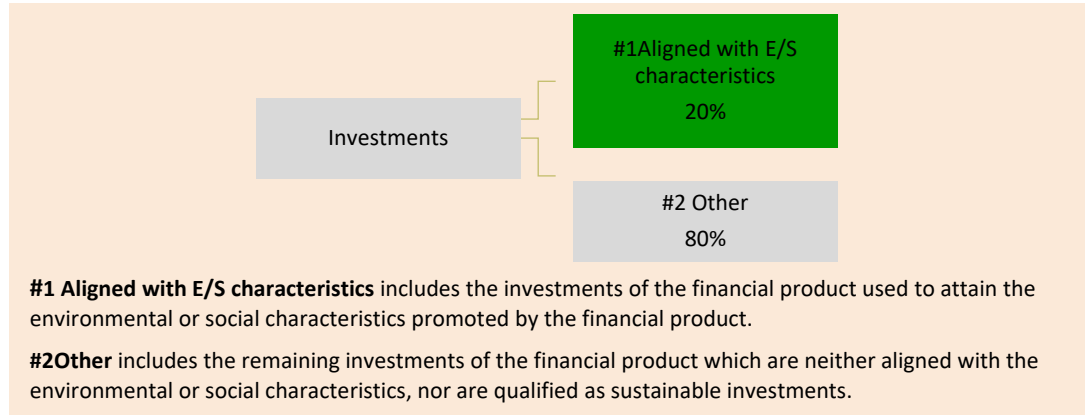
Investments

#1Aligned with E/S characteristics

20%

#2 Other

80%

**#1 Aligned with E/S characteristics** includes the investments of the financial product used to attain the environmental or social characteristics promoted by the financial product.

**#2Other** includes the remaining investments of the financial product which are neither aligned with the environmental or social characteristics, nor are qualified as sustainable investments.